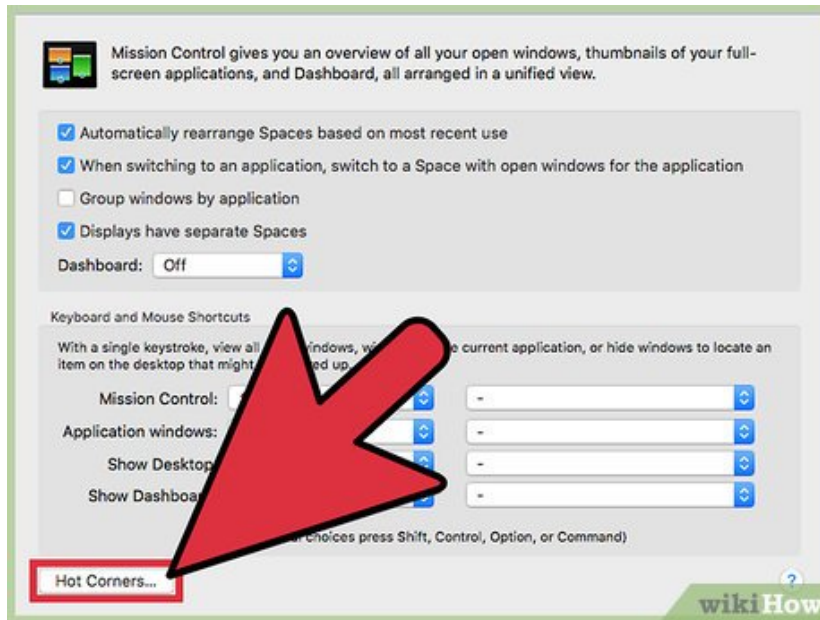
Mission Control gives you an overview of all your open windows, thumbnails of your full-screen applications, and Dashboard, all arranged in a unified view.

Automatically rearrange Spaces based on most recent use

When switching to an application, switch to a Space with open windows for the application

Group windows by application

Displays have separate Spaces

Dashboard: Off

Keyboard and Mouse Shortcuts

With a single keystroke, view all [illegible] windows, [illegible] current application, or hide windows to locate an item on the desktop that might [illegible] up.

Mission Control: -

Application windows: -

Show Desktop -

Show Dashboard -

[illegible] choices press Shift, Control, Option, or Command)

Hot Corners...

?

wikiHow